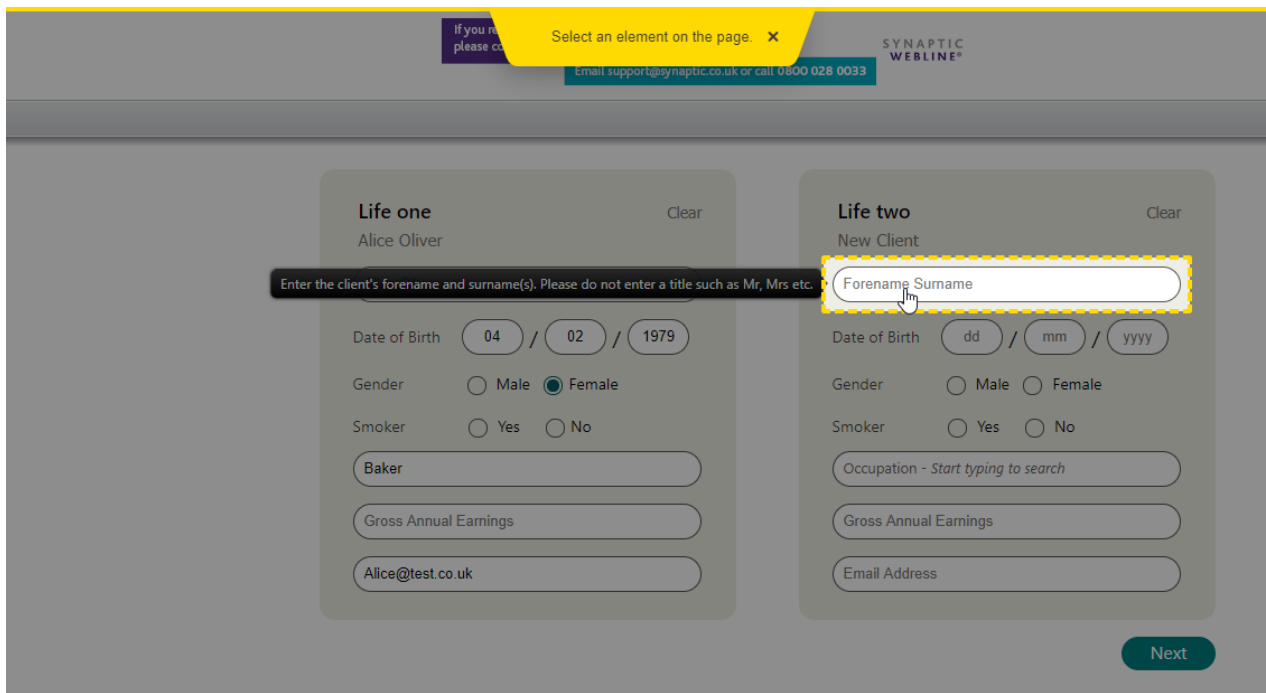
If you re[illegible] please co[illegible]

Select an element on the page. ×

Email support@synaptic.co.uk or call 0800 028 0033

SYNAPTIC WEBLINE®

Life one
Clear
Alice Oliver

Enter the client's forename and surname(s). Please do not enter a title such as Mr, Mrs etc.

Date of Birth 04 / 02 / 1979

Gender Male Female

Smoker Yes No

Baker

Gross Annual Earnings

Alice@test.co.uk

Life two
Clear
New Client

Forename Surname

Date of Birth dd / mm / yyyy

Gender Male Female

Smoker Yes No

Occupation - Start typing to search

Gross Annual Earnings

Email Address

Next